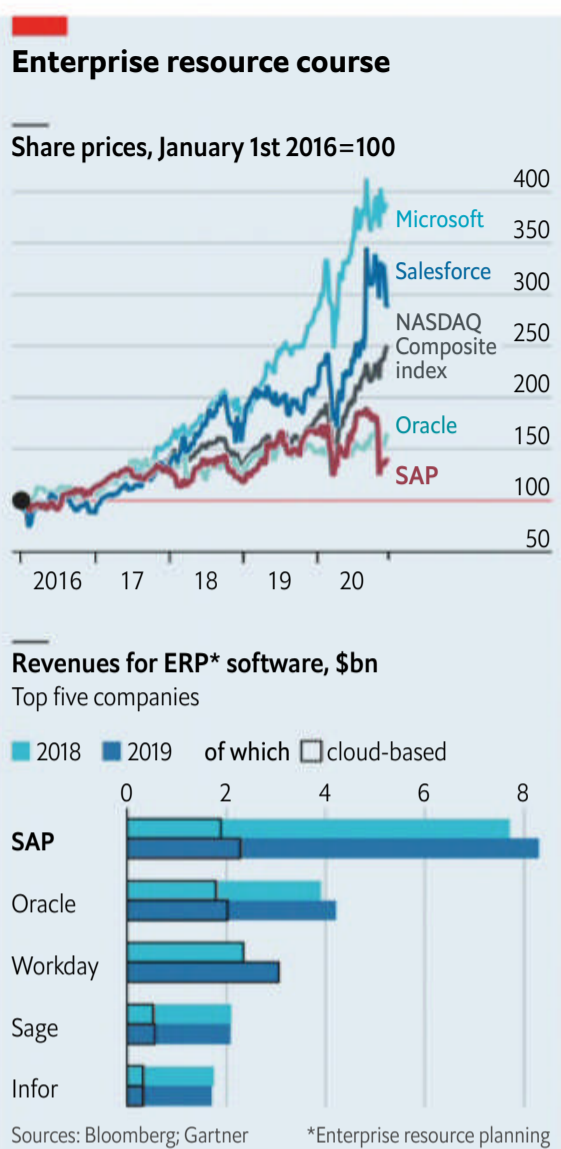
Enterprise resource course

Share prices, January 1st 2016=100

400
350
300
250
200
150
100
50

Microsoft
Salesforce
NASDAQ Composite index
Oracle
SAP

2016 17 18 19 20

Revenues for ERP* software, $bn
Top five companies

2018 2019 of which cloud-based

0 2 4 6 8

SAP
Oracle
Workday
Sage
Infor

Sources: Bloomberg; Gartner *Enterprise resource planning